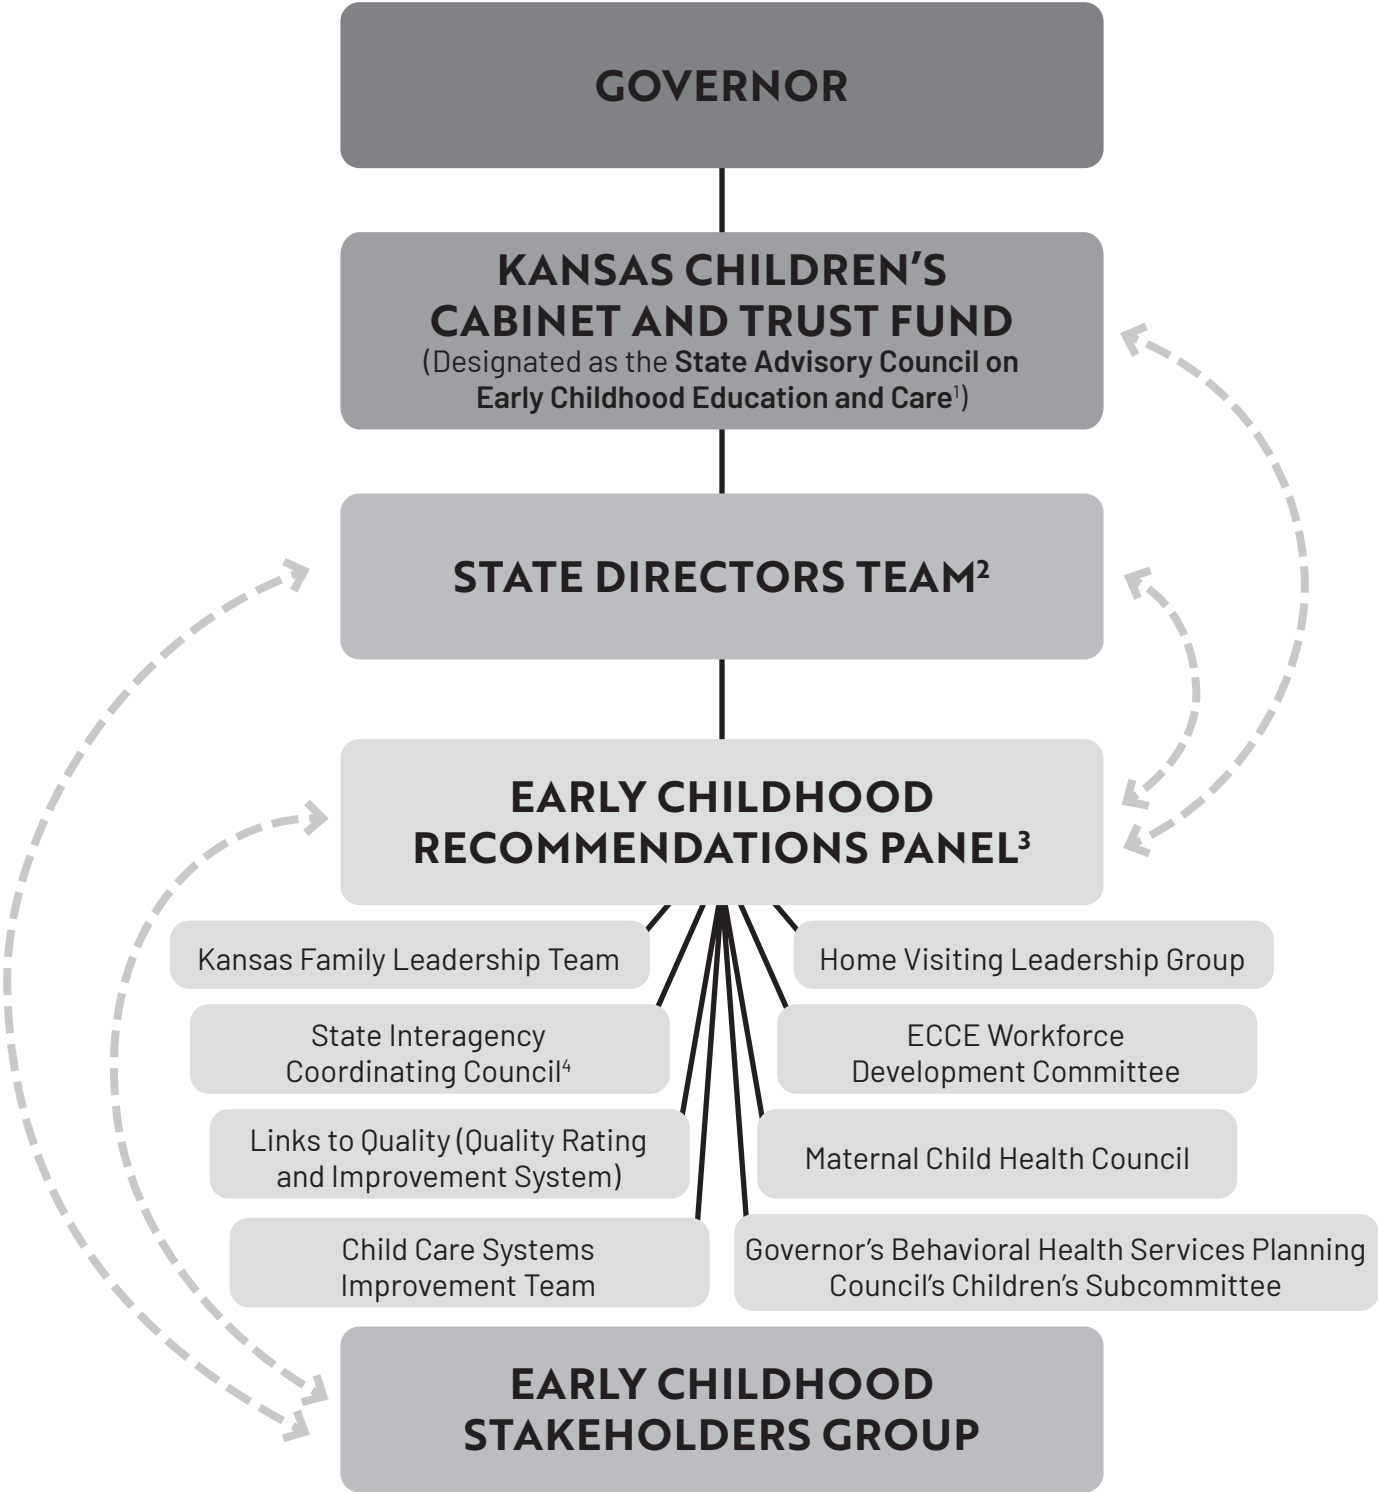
GOVERNOR

KANSAS CHILDREN'S CABINET AND TRUST FUND
(Designated as the State Advisory Council on Early Childhood Education and Care$^1$)

STATE DIRECTORS TEAM$^2$

EARLY CHILDHOOD RECOMMENDATIONS PANEL$^3$

Kansas Family Leadership Team

Home Visiting Leadership Group

State Interagency Coordinating Council$^4$

ECCE Workforce Development Committee

Links to Quality (Quality Rating and Improvement System)

Maternal Child Health Council

Child Care Systems Improvement Team

Governor's Behavioral Health Services Planning Council's Children's Subcommittee

EARLY CHILDHOOD STAKEHOLDERS GROUP